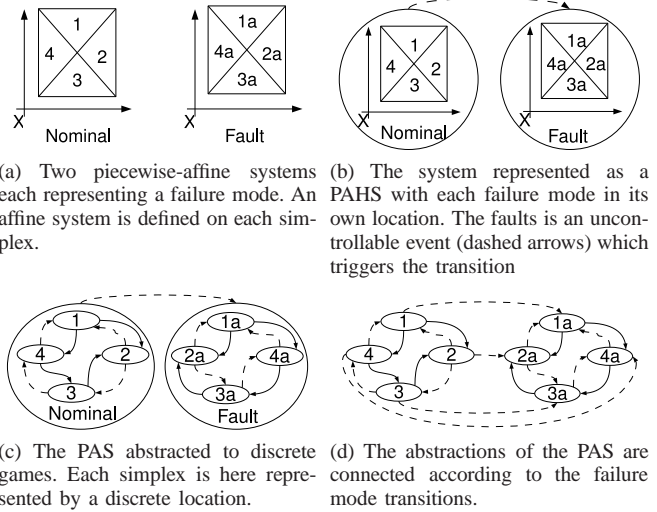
1
4
2
3
X
Nominal

1a
4a
2a
3a
X
Fault

(a) Two piecewise-affine systems each representing a failure mode. An affine system is defined on each simplex.

1
4
2
3
X
Nominal

1a
4a
2a
3a
X
Fault

(b) The system represented as a PAHS with each failure mode in its own location. The faults is an uncontrollable event (dashed arrows) which triggers the transition

1
4
2
3
Nominal

1a
2a
4a
3a
Fault

(c) The PAS abstracted to discrete games. Each simplex is here represented by a discrete location.

1
4
2
3
1a
2a
4a
3a

(d) The abstractions of the PAS are connected according to the failure mode transitions.